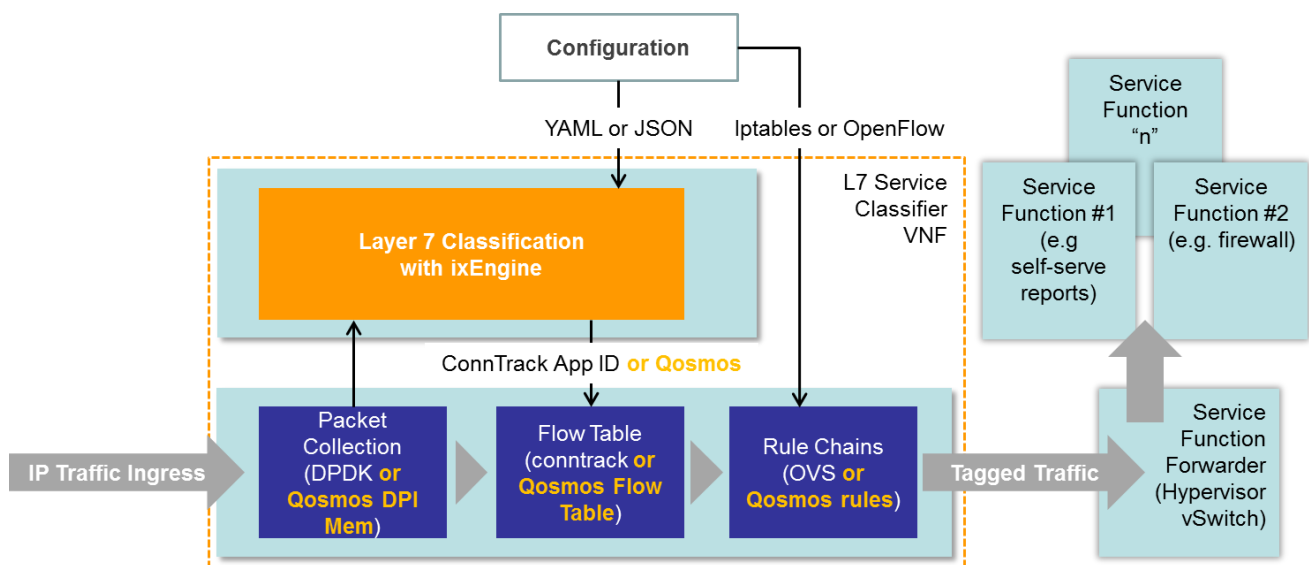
Configuration

YAML or JSON

Iptables or OpenFlow

L7 Service Classifier VNF

Layer 7 Classification with ixEngine

ConnTrack App ID or Qosmos

IP Traffic Ingress

Packet Collection (DPDK or Qosmos DPI Mem)

Flow Table (conntrack or Qosmos Flow Table)

Rule Chains (OVS or Qosmos rules)

Tagged Traffic

Service Function "n"

Service Function #1 (e.g self-serve reports)

Service Function #2 (e.g. firewall)

Service Function Forwarder (Hypervisor vSwitch)